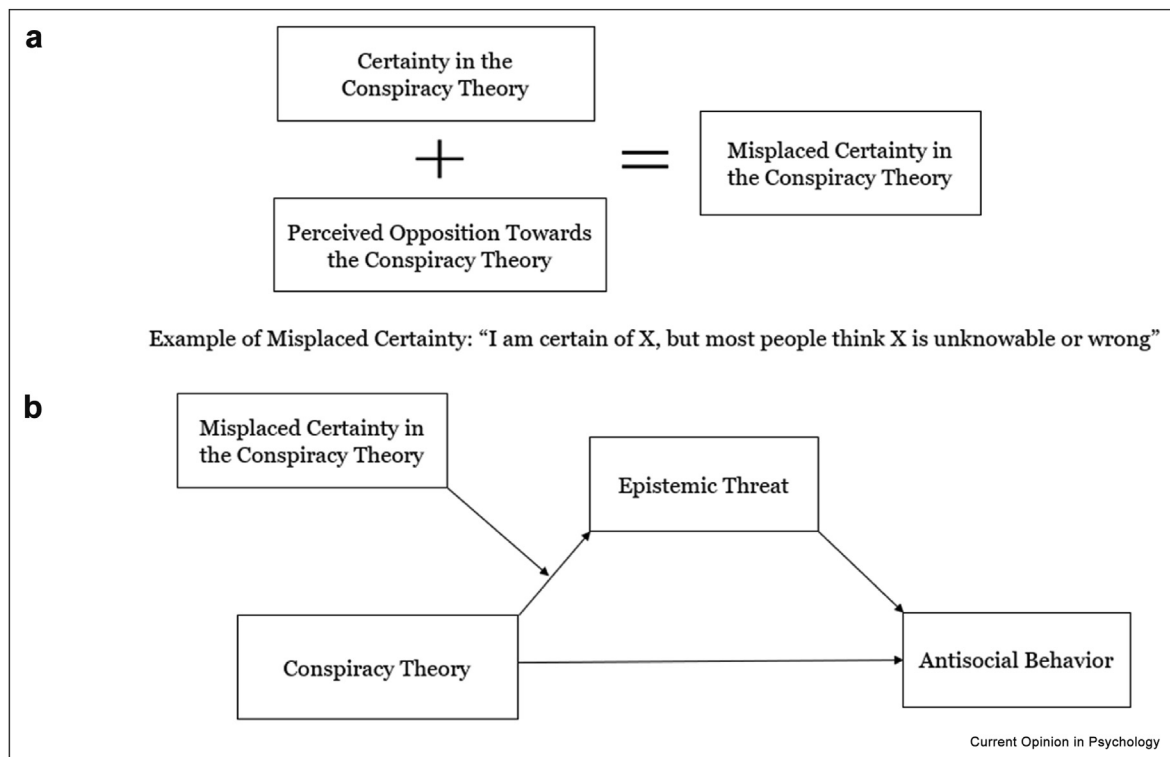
a

Certainty in the Conspiracy Theory

+

Perceived Opposition Towards the Conspiracy Theory

=

Misplaced Certainty in the Conspiracy Theory

Example of Misplaced Certainty: “I am certain of X, but most people think X is unknowable or wrong”

b

Misplaced Certainty in the Conspiracy Theory

Epistemic Threat

Conspiracy Theory

Antisocial Behavior

Current Opinion in Psychology